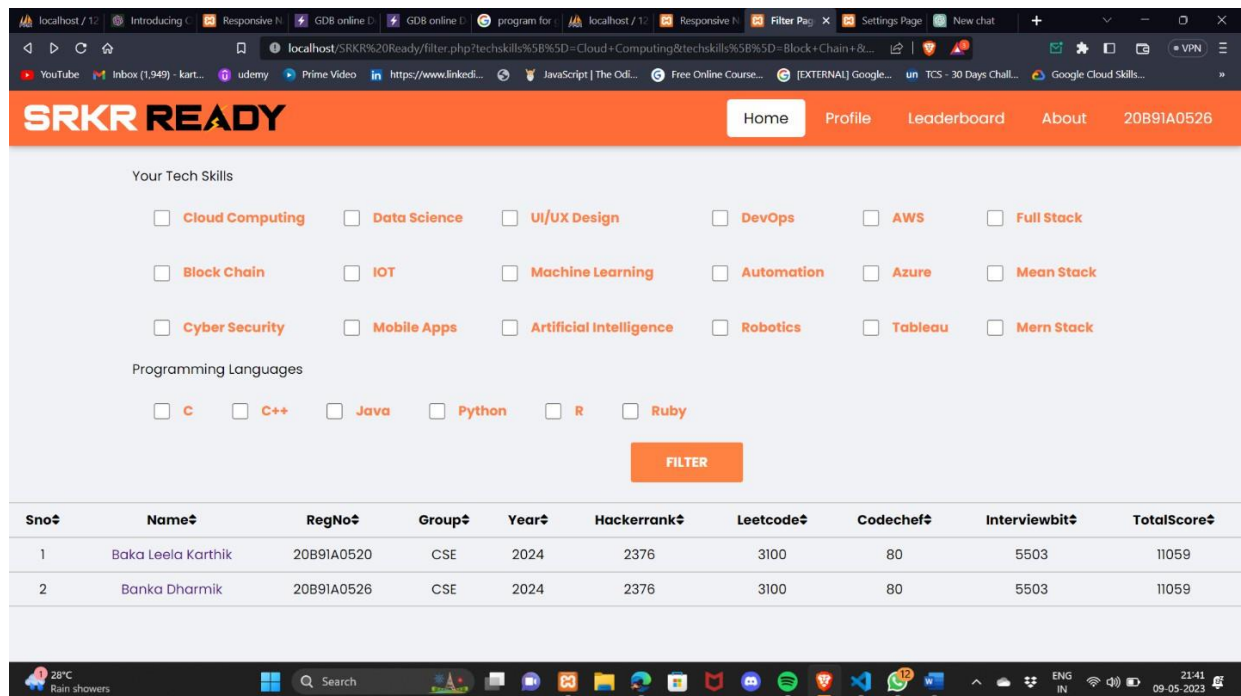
localhost / 12 | Introducing C | Responsive N | GDB online D | GDB online D | program for | localhost / 12 | Responsive N | Filter Pag × | Settings Page | New chat

localhost/SRKR%20Ready/filter.php?techskills%5B%5D=Cloud+Computing&techskills%5B%5D=Block+Chain+&...

VPN

YouTube | Inbox (1,949) - kart... | udemy | Prime Video | https://www.linkedi... | JavaScript | The Odi... | Free Online Course... | [EXTERNAL] Google... | TCS - 30 Days Chall... | Google Cloud Skills...

SRKR READY

Home | Profile | Leaderboard | About | 20B91A0526

Your Tech Skills

Cloud Computing | Data Science | UI/UX Design | DevOps | AWS | Full Stack
Block Chain | IOT | Machine Learning | Automation | Azure | Mean Stack
Cyber Security | Mobile Apps | Artificial Intelligence | Robotics | Tableau | Mern Stack

Programming Languages

C | C++ | Java | Python | R | Ruby

FILTER

| Sno | Name | RegNo | Group | Year | Hackerrank | Leetcode | Codechef | Interviewbit | TotalScore |
|---|---|---|---|---|---|---|---|---|---|
| 1 | Baka Leela Karthik | 20B91A0520 | CSE | 2024 | 2376 | 3100 | 80 | 5503 | 11059 |
| 2 | Banka Dharmik | 20B91A0526 | CSE | 2024 | 2376 | 3100 | 80 | 5503 | 11059 |

28°C Rain showers | Search | 12 | ENG IN | 21:41 09-05-2023